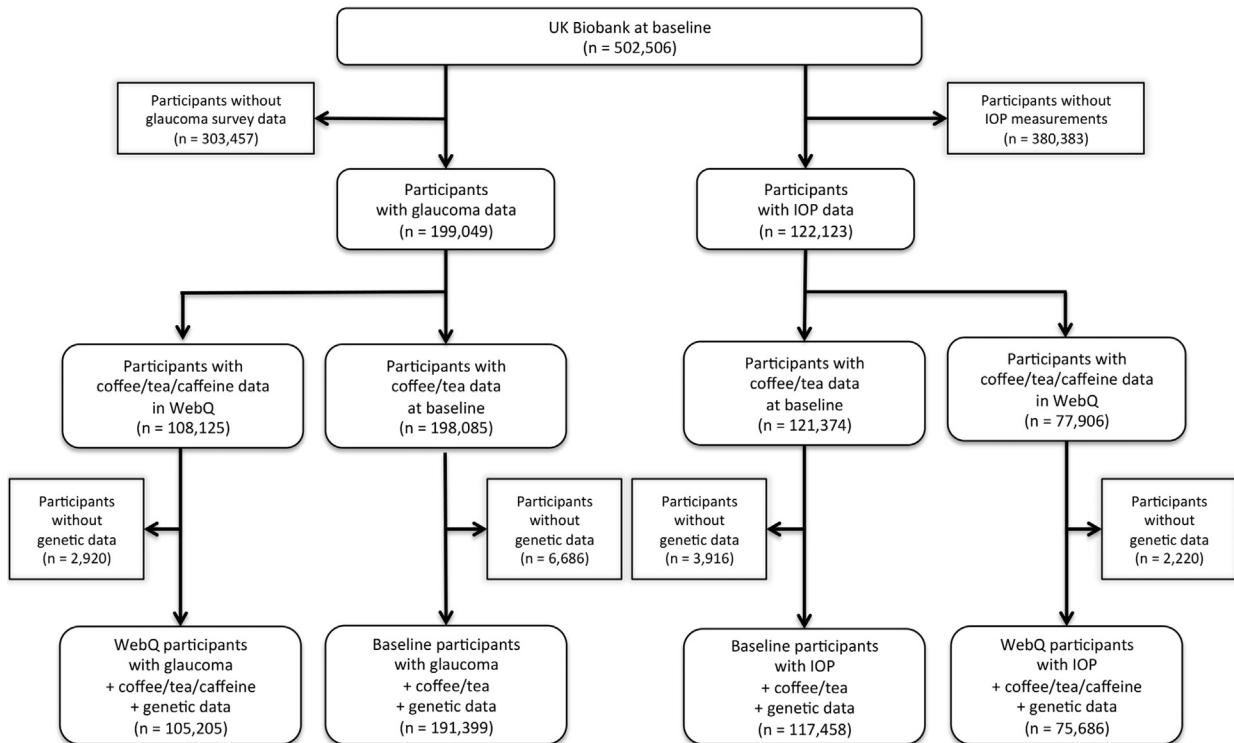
UK Biobank at baseline
(n = 502,506)

Participants without glaucoma survey data
(n = 303,457)

Participants without IOP measurements
(n = 380,383)

Participants with glaucoma data
(n = 199,049)

Participants with IOP data
(n = 122,123)

Participants with coffee/tea/caffeine data in WebQ
(n = 108,125)

Participants with coffee/tea data at baseline
(n = 198,085)

Participants with coffee/tea data at baseline
(n = 121,374)

Participants with coffee/tea/caffeine data in WebQ
(n = 77,906)

Participants without genetic data
(n = 2,920)

Participants without genetic data
(n = 6,686)

Participants without genetic data
(n = 3,916)

Participants without genetic data
(n = 2,220)

WebQ participants with glaucoma + coffee/tea/caffeine + genetic data
(n = 105,205)

Baseline participants with glaucoma + coffee/tea + genetic data
(n = 191,399)

Baseline participants with IOP + coffee/tea + genetic data
(n = 117,458)

WebQ participants with IOP + coffee/tea/caffeine + genetic data
(n = 75,686)